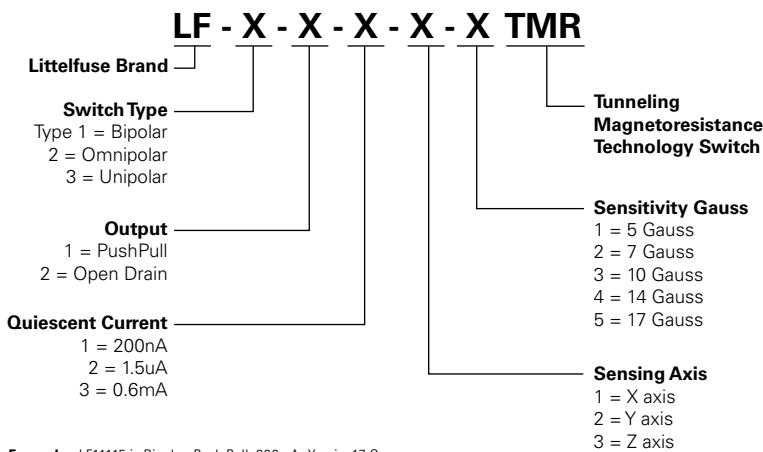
LF - X - X - X - X - X TMR

Littelfuse Brand

Switch Type
Type 1 = Bipolar
2 = Omnipolar
3 = Unipolar

Output
1 = PushPull
2 = Open Drain

Quiescent Current
1 = 200nA
2 = 1.5uA
3 = 0.6mA

Tunneling Magnetoresistance Technology Switch

Sensitivity Gauss
1 = 5 Gauss
2 = 7 Gauss
3 = 10 Gauss
4 = 14 Gauss
5 = 17 Gauss

Sensing Axis
1 = X axis
2 = Y axis
3 = Z axis

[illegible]